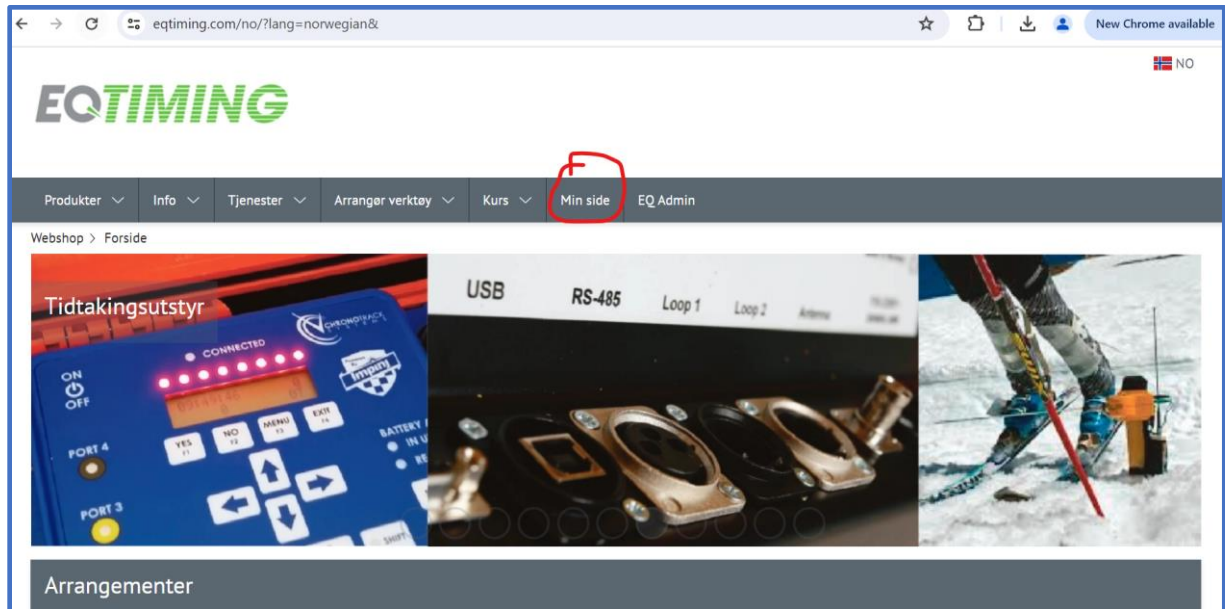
eqtiming.com/no/?lang=norwegian&

New Chrome available

NO

EQTIMING

Produkter Info Tjenester Arrangør verktøy Kurs Min side EQ Admin

Webshop > Forside

Tidtakingsutstyr

CONNECTED

ON OFF

PORT 4

PORT 3

YES F1 NO F2 MENU F3 EXIT F4

BATTERY IN U

SHIFT

USB RS-485 Loop 1 Loop 2 Antenna

Arrangementer